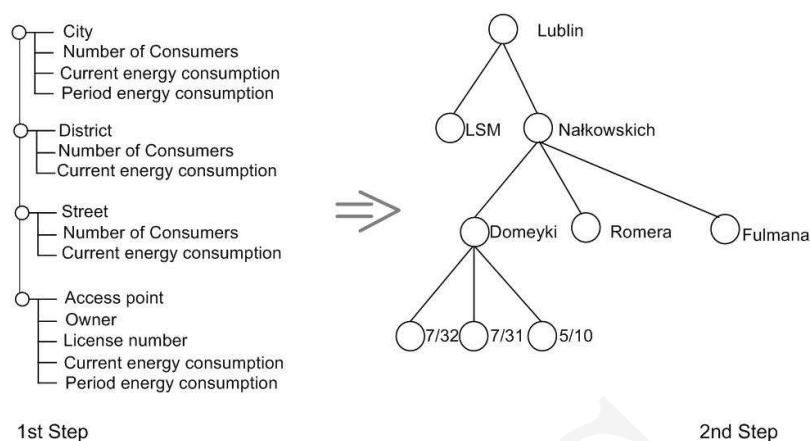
City
Number of Consumers
Current energy consumption
Period energy consumption

District
Number of Consumers
Current energy consumption

Street
Number of Consumers
Current energy consumption

Access point
Owner
License number
Current energy consumption
Period energy consumption

1st Step

Lublin

LSM

Nałkowskich

Domeyki

Romera

Fulmana

7/32

7/31

5/10

2nd Step